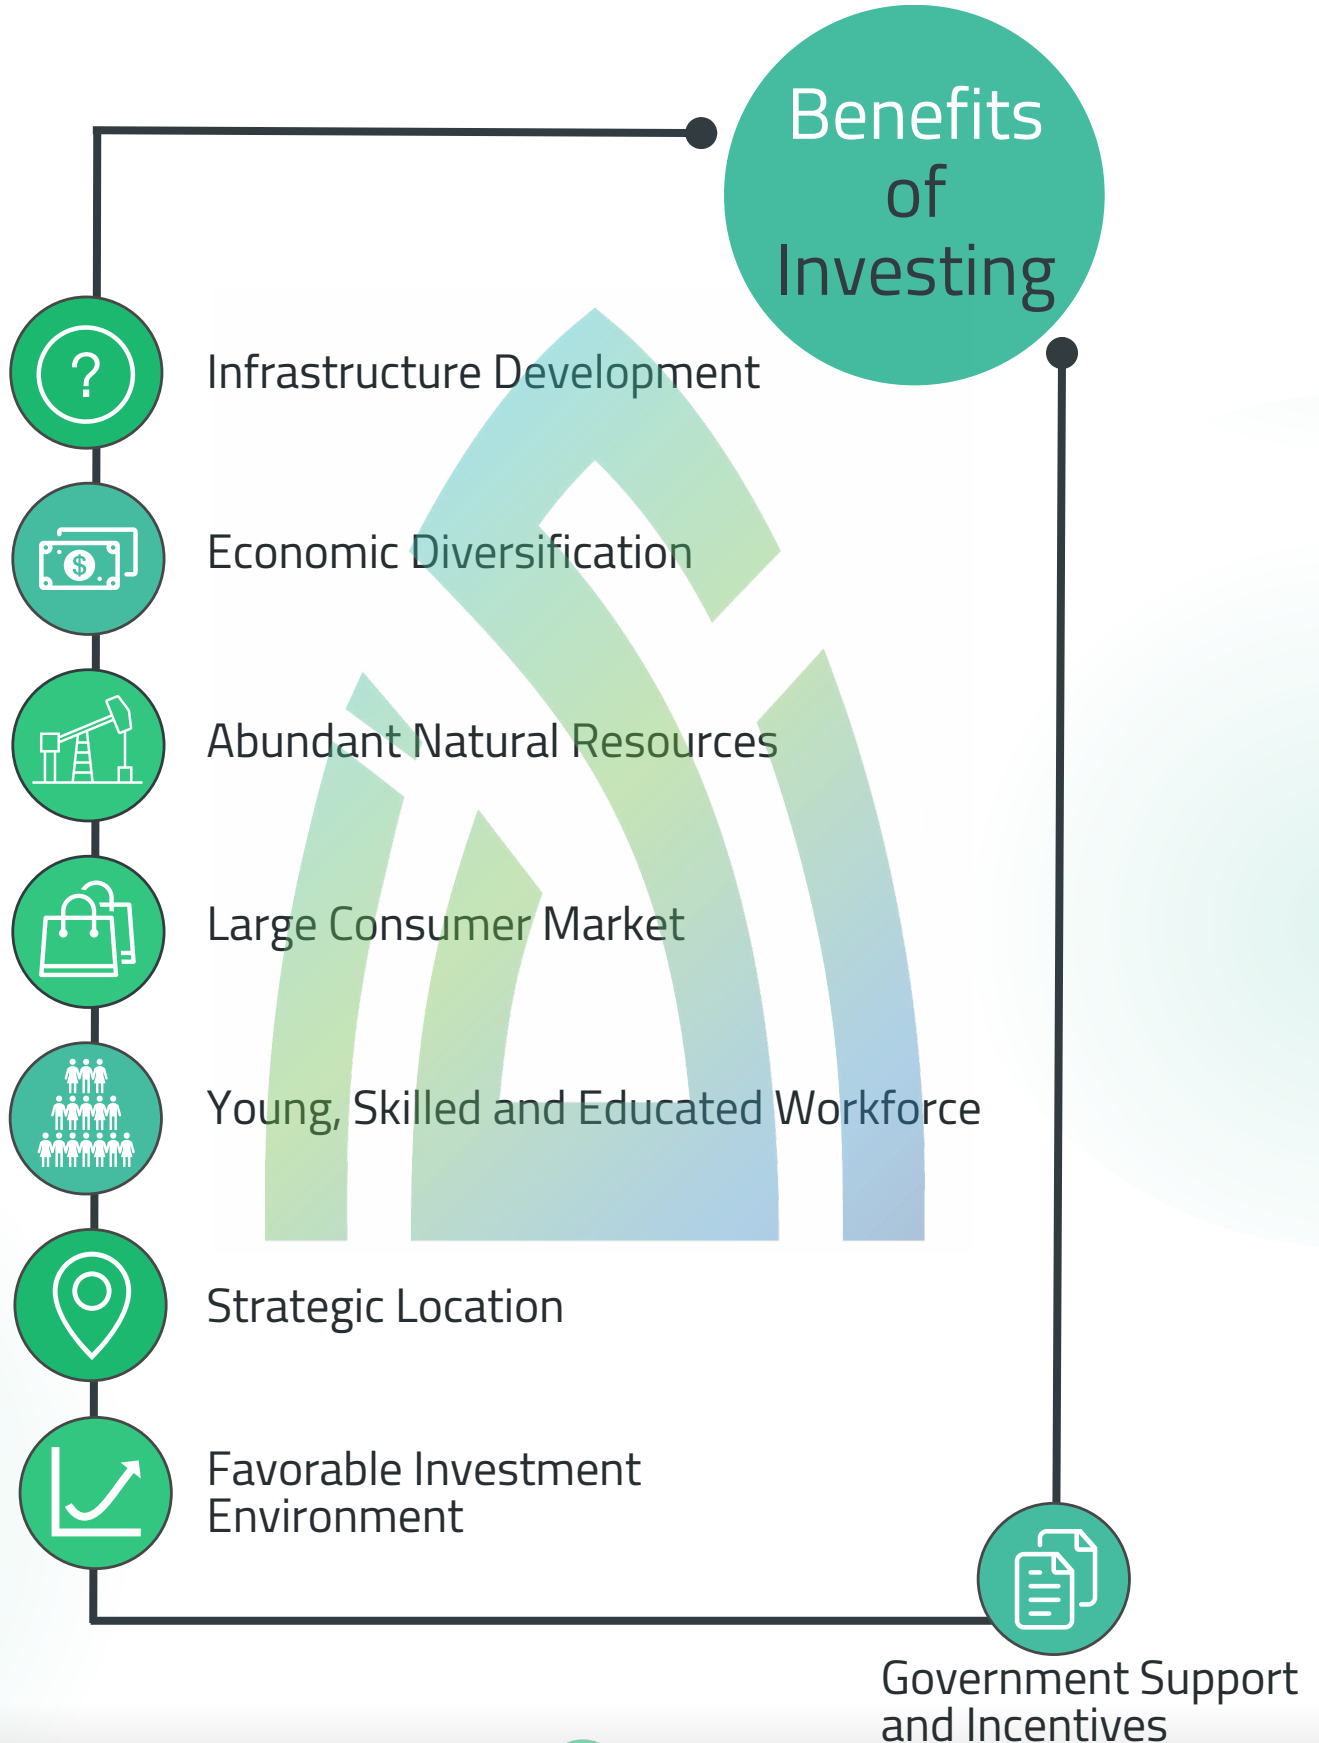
Benefits of Investing

Infrastructure Development

Economic Diversification

Abundant Natural Resources

Large Consumer Market

Young, Skilled and Educated Workforce

Strategic Location

Favorable Investment Environment

Government Support and Incentives